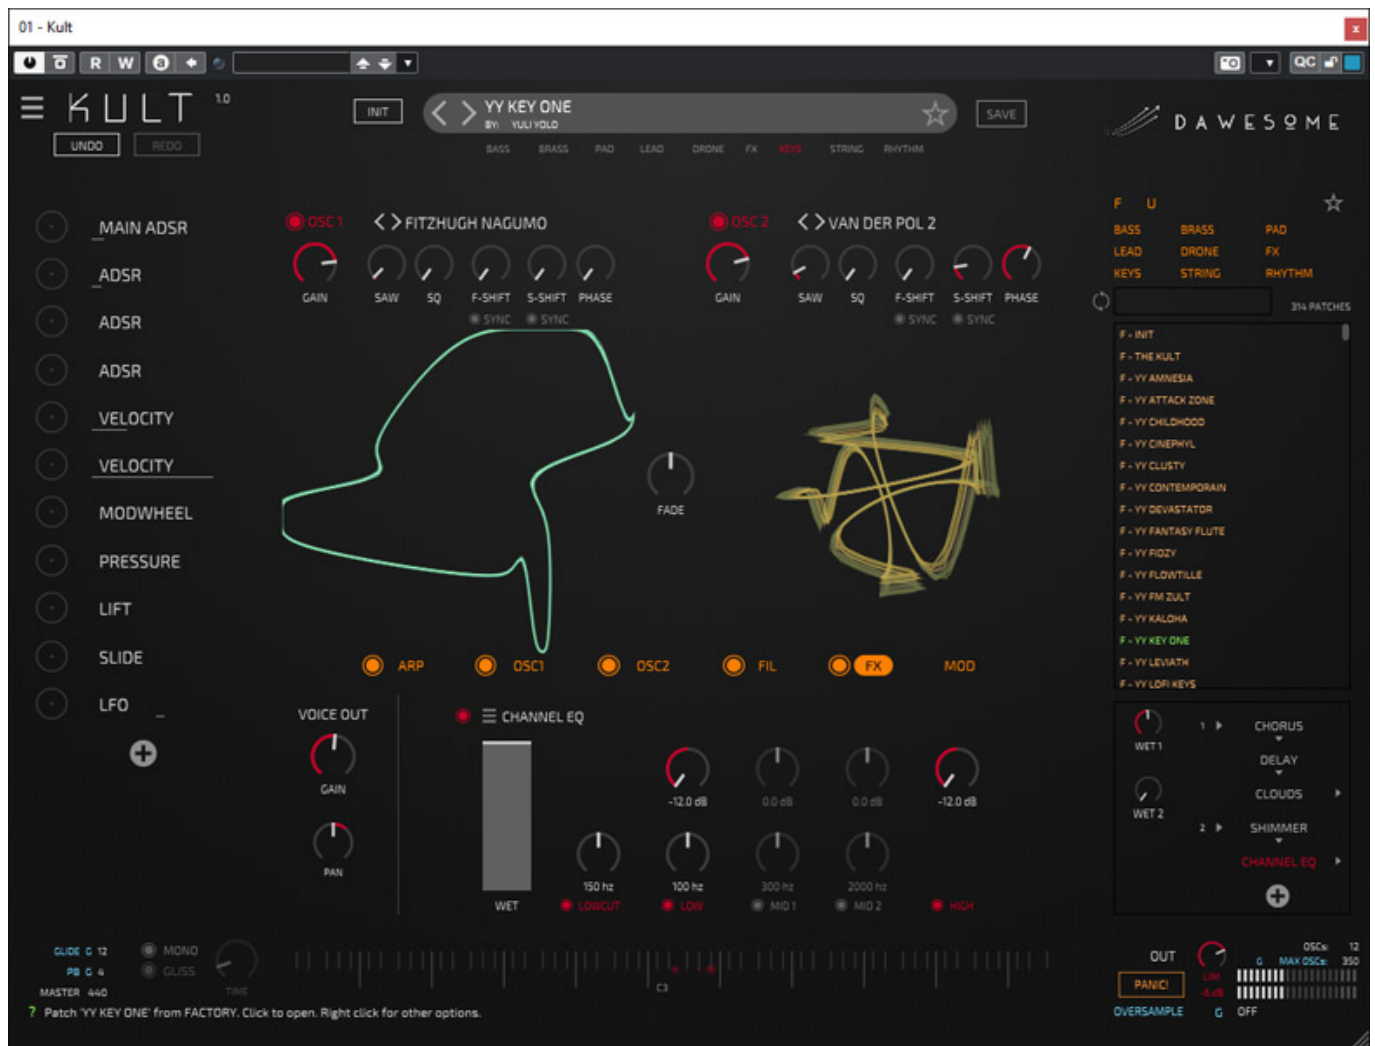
01 - Kult

R W

KULT 1.0

UNDO REDO

INIT

YY KEY ONE
BY: YULI YOLO

SAVE

BASS BRASS PAD LEAD DRONE FX KEYS STRING RHYTHM

DAWESOME

MAIN ADSR
ADSR
ADSR
ADSR
VELOCITY
VELOCITY
MODWHEEL
PRESSURE
LIFT
SLIDE
LFO

OSC 1 FITZHUGH NAGUMO
GAIN SAW SQ F-SHIFT S-SHIFT PHASE
SYNC SYNC

OSC 2 VAN DER POL 2
GAIN SAW SQ F-SHIFT S-SHIFT PHASE
SYNC SYNC

FADE

ARP OSC1 OSC2 FIL FX MOD

VOICE OUT
GAIN
PAN

CHANNEL EQ
WET
-12.0 dB 0.0 dB 0.0 dB -12.0 dB
150 hz 100 hz 300 hz 2000 hz
LOWCUT LOW MID 1 MID 2 HIGH

F U
BASS BRASS PAD
LEAD DRONE FX
KEYS STRING RHYTHM
314 PATCHES

F - INIT
F - THE KULT
F - YY AMNESIA
F - YY ATTACK ZONE
F - YY CHILDHOOD
F - YY CINEPHYL
F - YY CLUSTY
F - YY CONTEMPORAIN
F - YY DEVASTATOR
F - YY FANTASY FLUTE
F - YY FIDZY
F - YY FLOWTILLE
F - YY FM ZULT
F - YY KALOHA
F - YY KEY ONE
F - YY LEVIATH
F - YY LOFI KEYS

WET 1
WET 2
1
2
CHORUS
DELAY
CLOUDS
SHIMMER
CHANNEL EQ

GLIDE G 12
PB G 4
MASTER 440
MONO
GLISS
TIME
C3

OUT
PANIC!
OVERSAMPLE G OFF
LIM
0 dB
OSCs: 12
G MAX OSCs: 350

? Patch 'YY KEY ONE' from FACTORY. Click to open. Right click for other options.